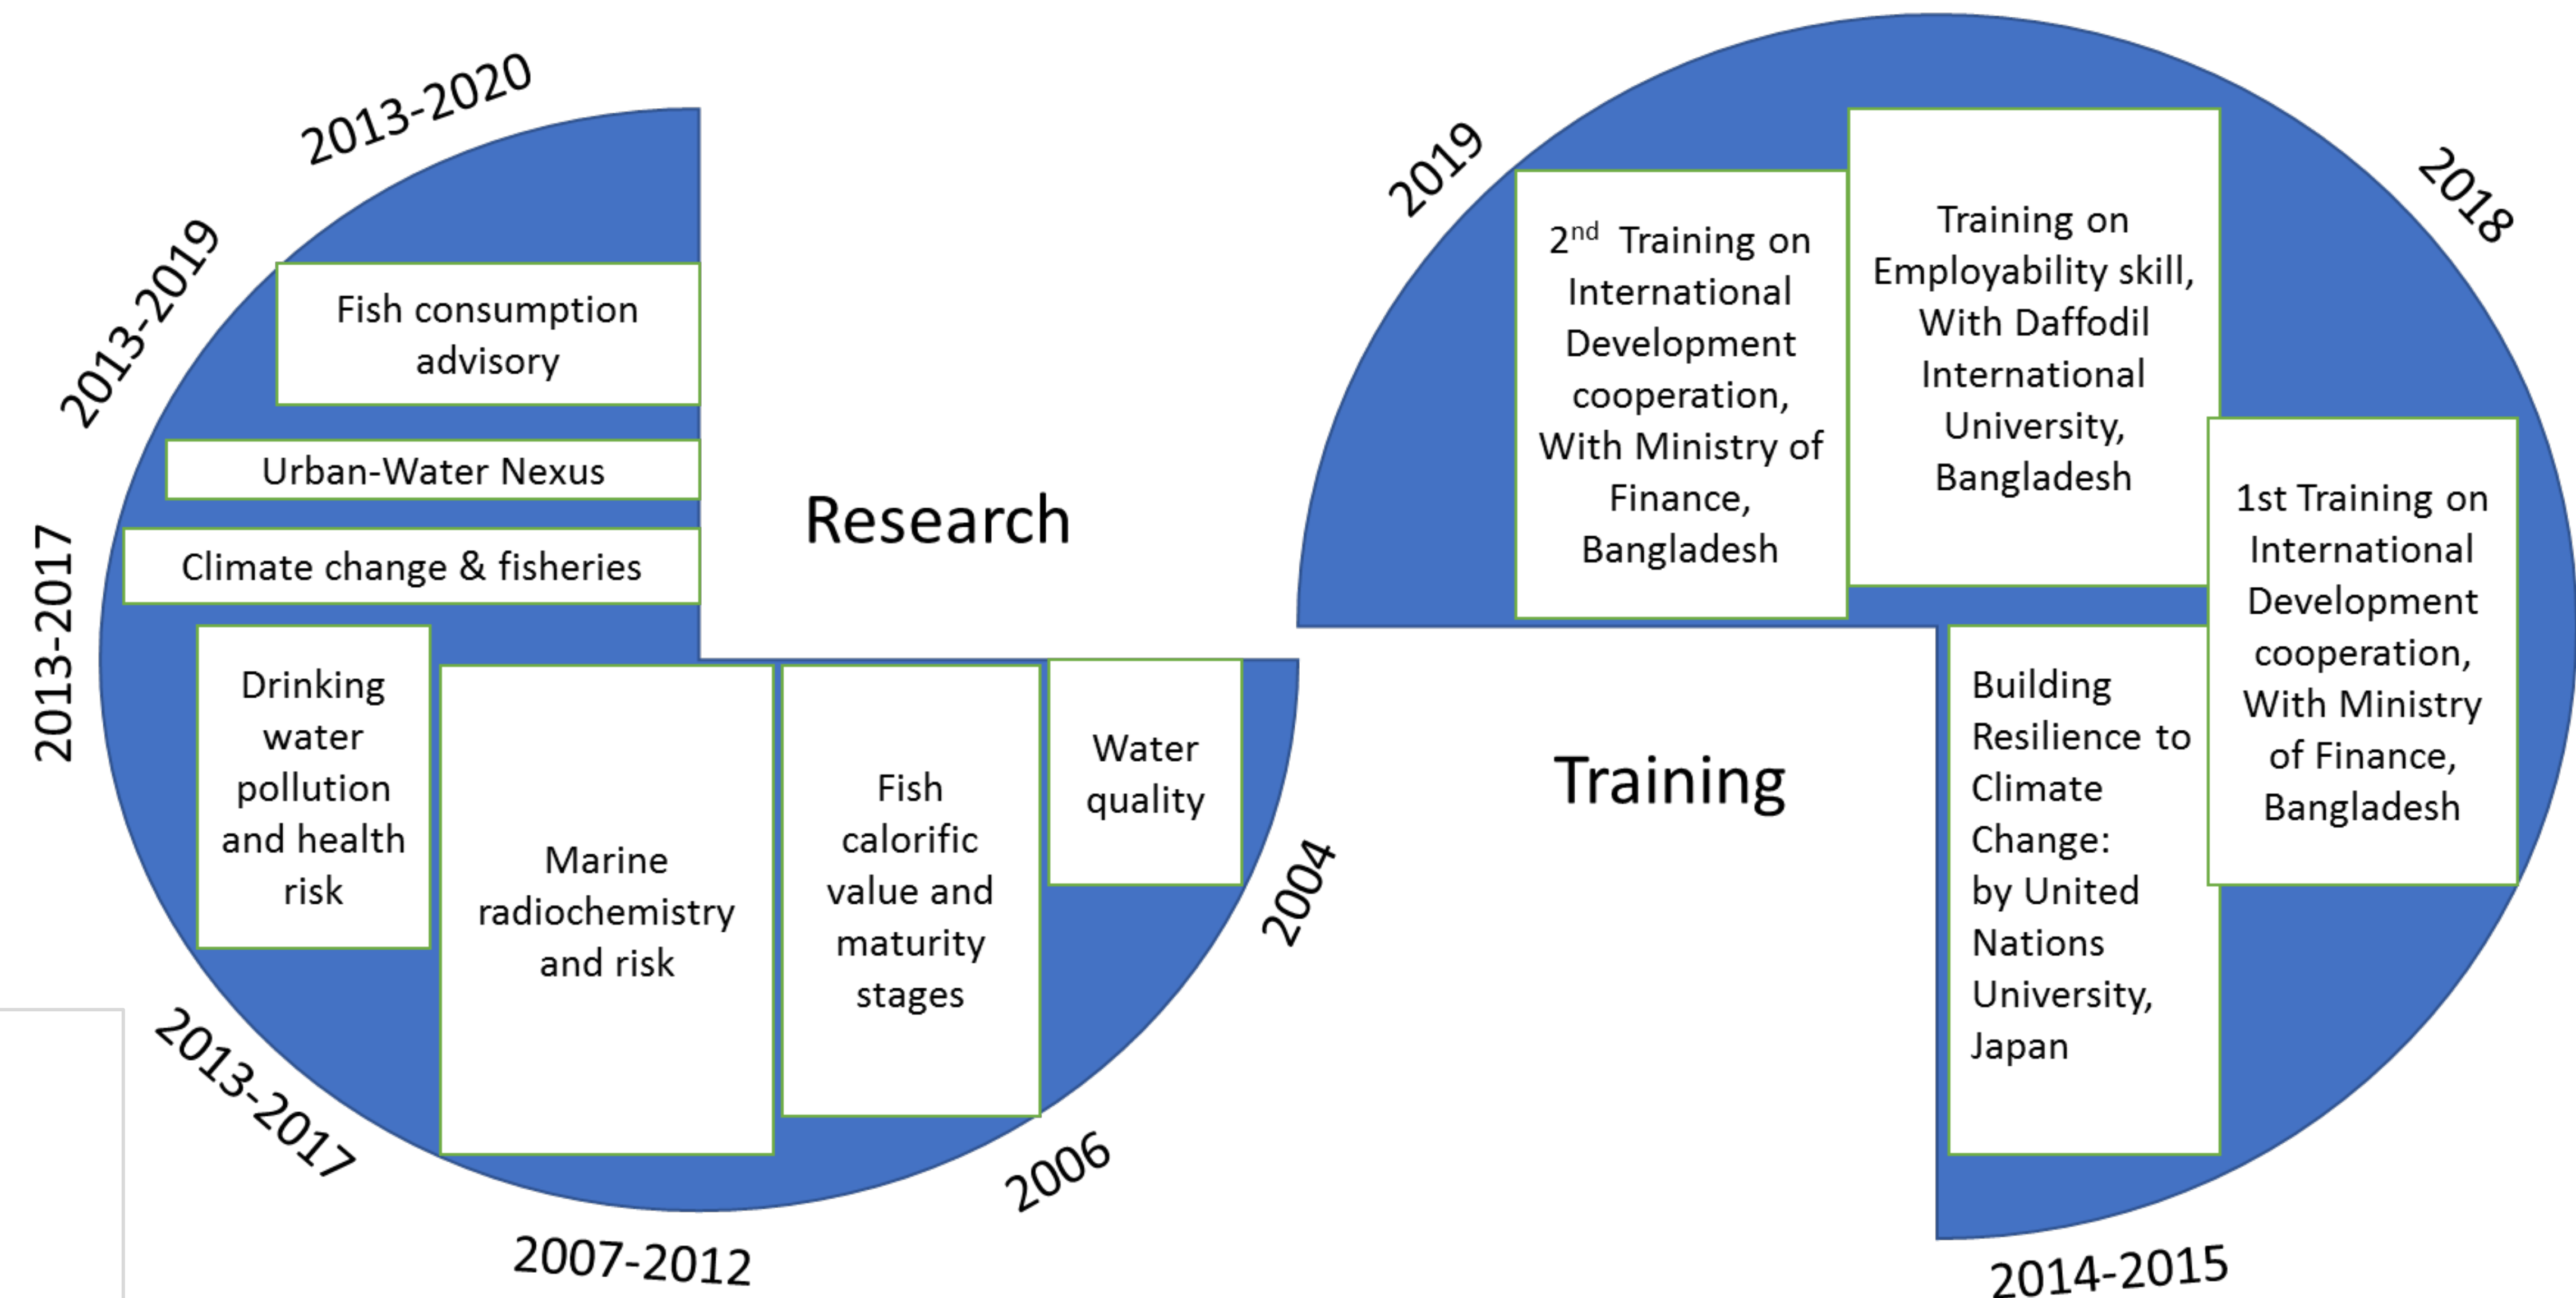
2013-2020

2013-2019

Fish consumption advisory

Urban-Water Nexus

Research

Climate change & fisheries

2013-2017

Drinking water pollution and health risk

Marine radiochemistry and risk

Fish calorific value and maturity stages

Water quality

2004

2013-2017

2006

2007-2012

2019

$2^{nd}$ Training on International Development cooperation, With Ministry of Finance, Bangladesh

Training on Employability skill, With Daffodil International University, Bangladesh

2018

1st Training on International Development cooperation, With Ministry of Finance, Bangladesh

Training

Building Resilience to Climate Change: by United Nations University, Japan

2014-2015